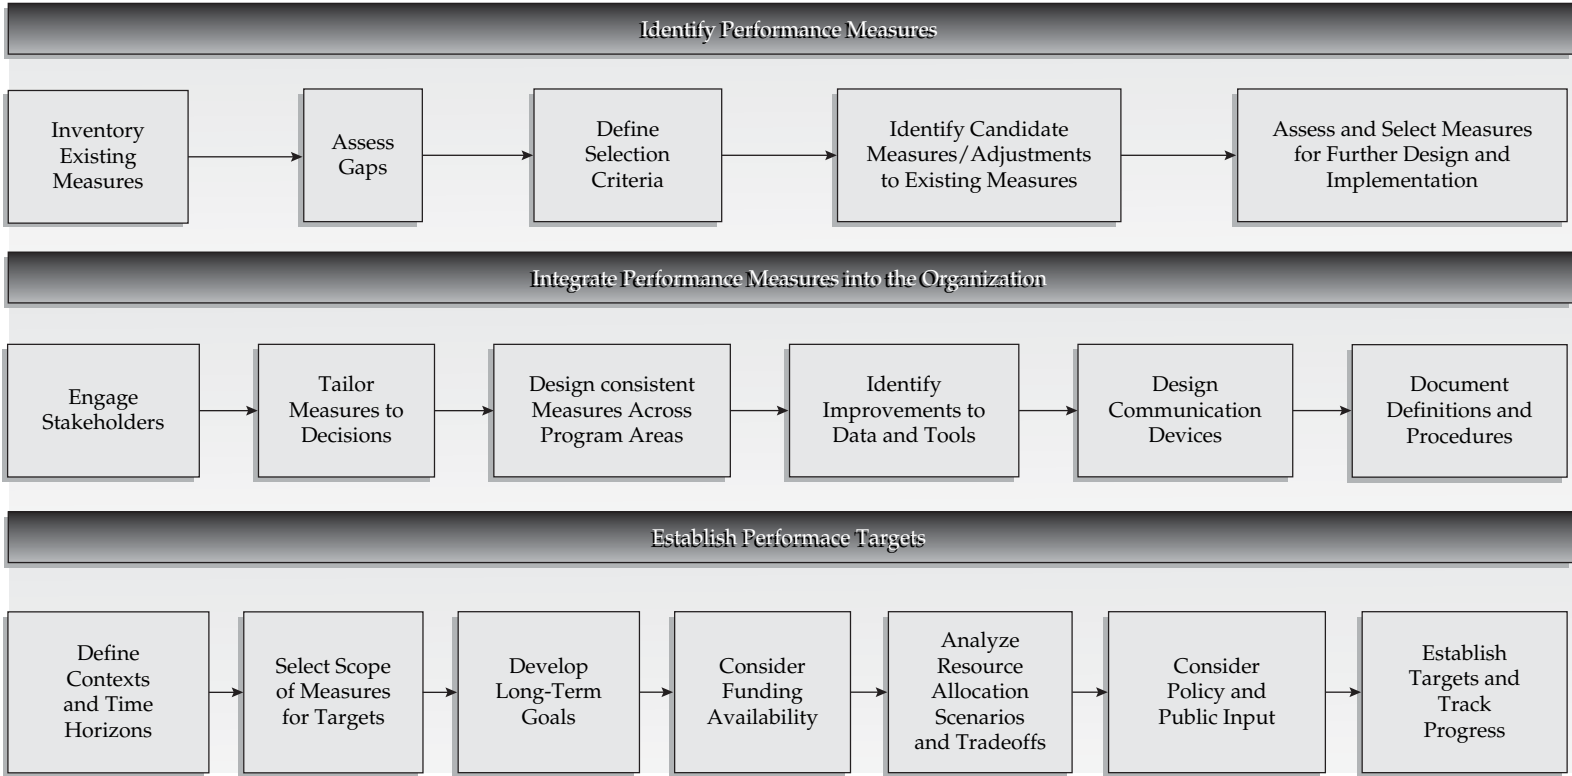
Identify Performance Measures

Inventory Existing Measures

Assess Gaps

Define Selection Criteria

Identify Candidate Measures/Adjustments to Existing Measures

Assess and Select Measures for Further Design and Implementation

Integrate Performance Measures into the Organization

Engage Stakeholders

Tailor Measures to Decisions

Design consistent Measures Across Program Areas

Identify Improvements to Data and Tools

Design Communication Devices

Document Definitions and Procedures

Establish Performace Targets

Define Contexts and Time Horizons

Select Scope of Measures for Targets

Develop Long-Term Goals

Consider Funding Availability

Analyze Resource Allocation Scenarios and Tradeoffs

Consider Policy and Public Input

Establish Targets and Track Progress